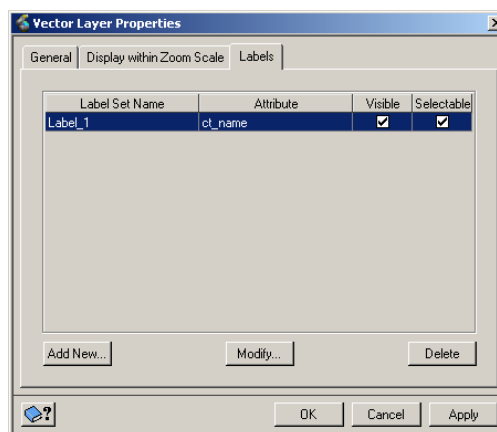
Vector Layer Properties

General | Display within Zoom Scale | Labels

| Label Set Name | Attribute | Visible | Selectable |
|---|---|---|---|
| Label_1 | ct_name | ☑ | ☑ |

Add New...

Modify...

Delete

?

OK

Cancel

Apply